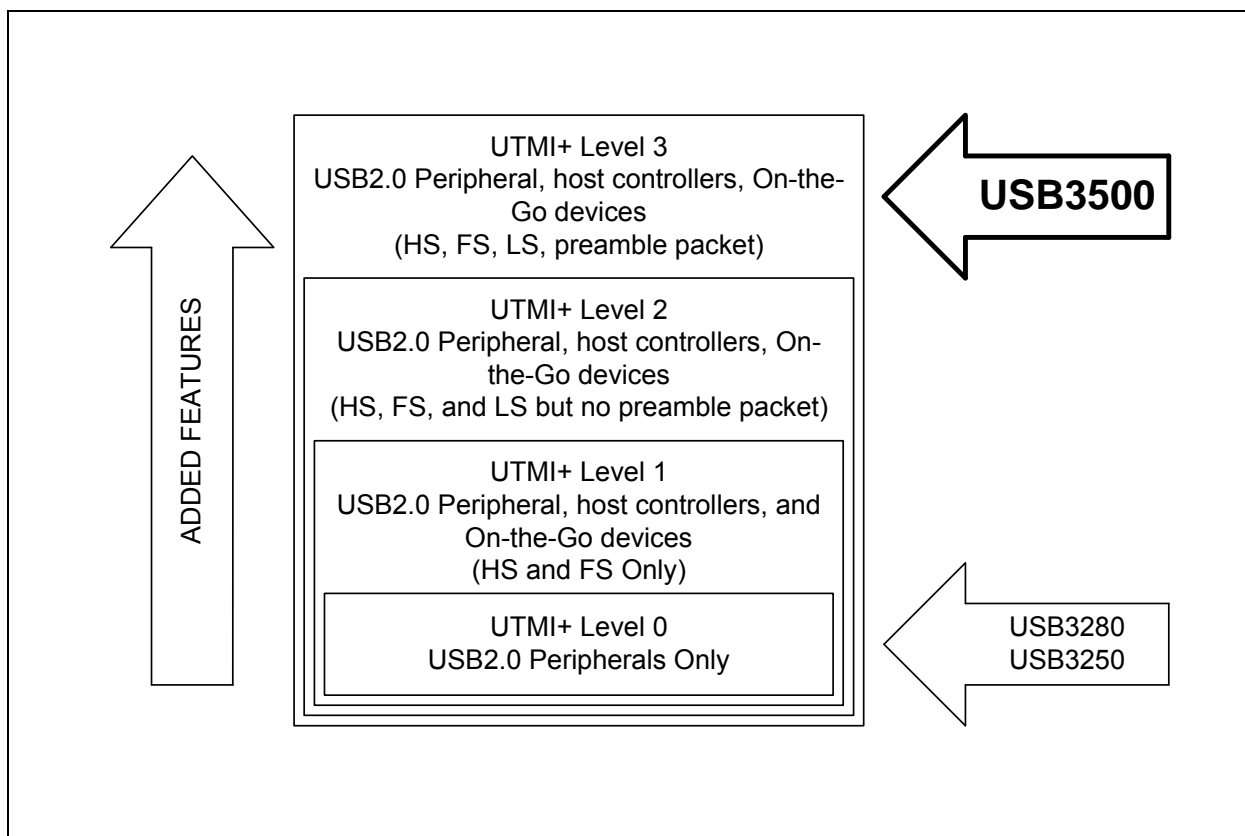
ADDED FEATURES

UTMI+ Level 3
USB2.0 Peripheral, host controllers, On-the-Go devices
(HS, FS, LS, preamble packet)

USB3500

UTMI+ Level 2
USB2.0 Peripheral, host controllers, On-the-Go devices
(HS, FS, and LS but no preamble packet)

UTMI+ Level 1
USB2.0 Peripheral, host controllers, and On-the-Go devices
(HS and FS Only)

UTMI+ Level 0
USB2.0 Peripherals Only

USB3280
USB3250